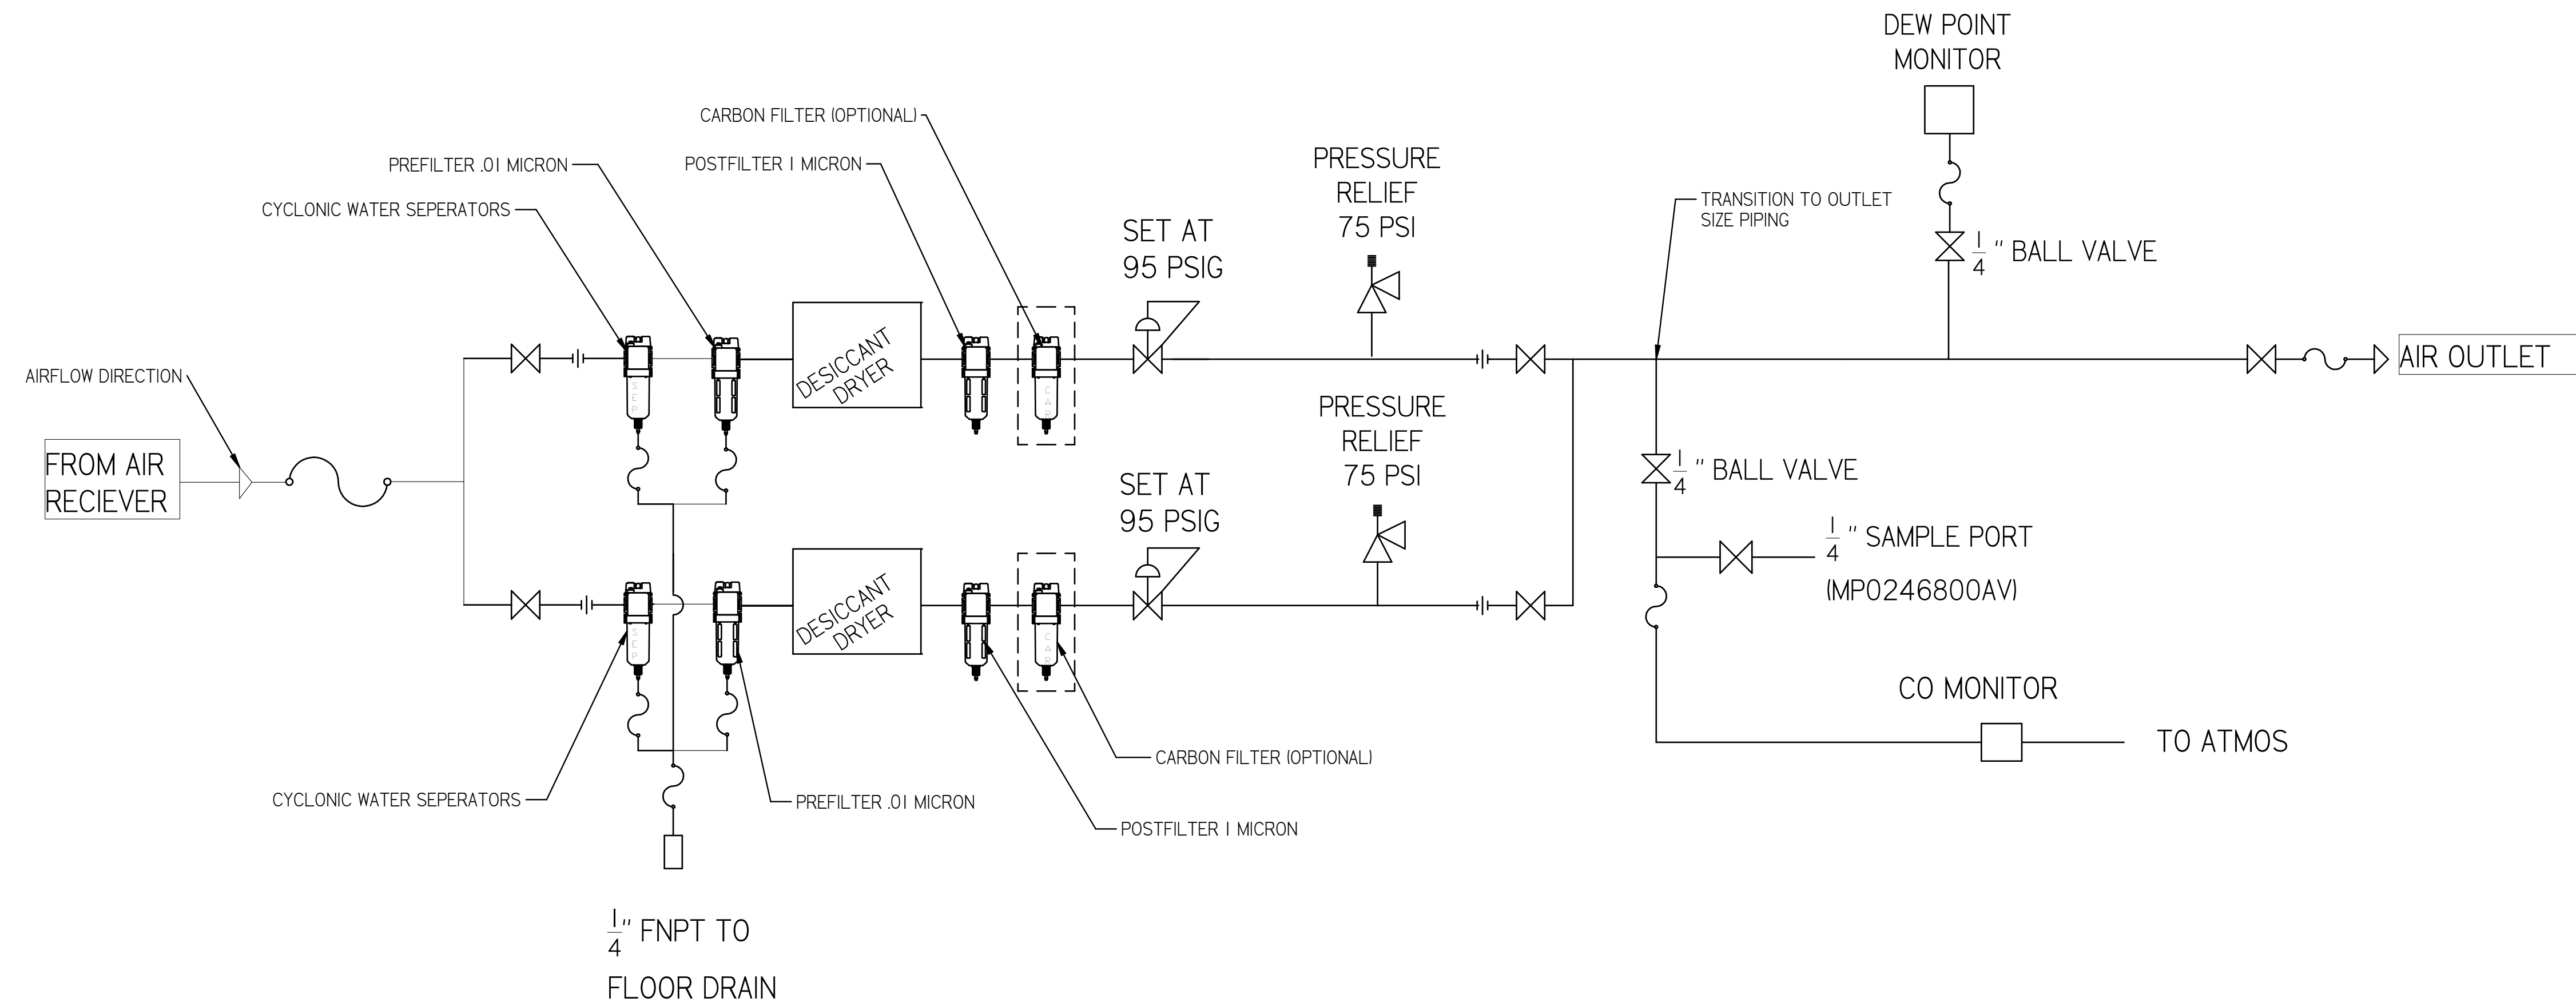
DEW POINT MONITOR

CARBON FILTER (OPTIONAL)

PREFILTER .01 MICRON

POSTFILTER 1 MICRON

CYCLONIC WATER SEPERATORS

PRESSURE RELIEF 75 PSI

SET AT 95 PSIG

TRANSITION TO OUTLET SIZE PIPING

$\frac{1}{4}$ " BALL VALVE

AIRFLOW DIRECTION

DESICCANT DRYER

SEP

CAR

AIR OUTLET

FROM AIR RECIEVER

PRESSURE RELIEF 75 PSI

SET AT 95 PSIG

$\frac{1}{4}$ " BALL VALVE

$\frac{1}{4}$ " SAMPLE PORT

(MP0246800AV)

DESICCANT DRYER

SEP

CAR

CO MONITOR

TO ATMOS

CARBON FILTER (OPTIONAL)

CYCLONIC WATER SEPERATORS

PREFILTER .01 MICRON

POSTFILTER 1 MICRON

$\frac{1}{4}$" FNPT TO

FLOOR DRAIN